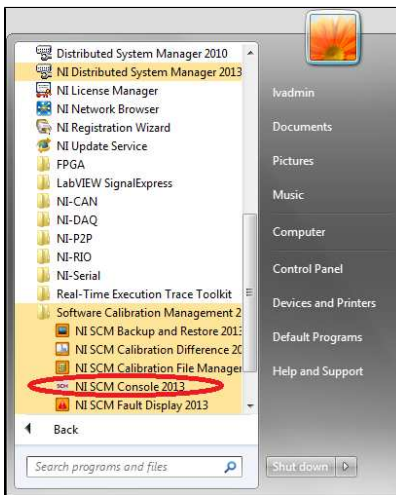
Distributed System Manager 2010
NI Distributed System Manager 2013
NI License Manager
NI Network Browser
NI Registration Wizard
NI Update Service
FPGA
LabVIEW SignalExpress
NI-CAN
NI-DAQ
NI-P2P
NI-RIO
NI-Serial
Real-Time Execution Trace Toolkit
Software Calibration Management 2
NI SCM Backup and Restore 2013
NI SCM Calibration Difference 20
NI SCM Calibration File Manager
NI SCM Console 2013
NI SCM Fault Display 2013
Back
Search programs and files

lvadmin
Documents
Pictures
Music
Computer
Control Panel
Devices and Printers
Default Programs
Help and Support
Shut down